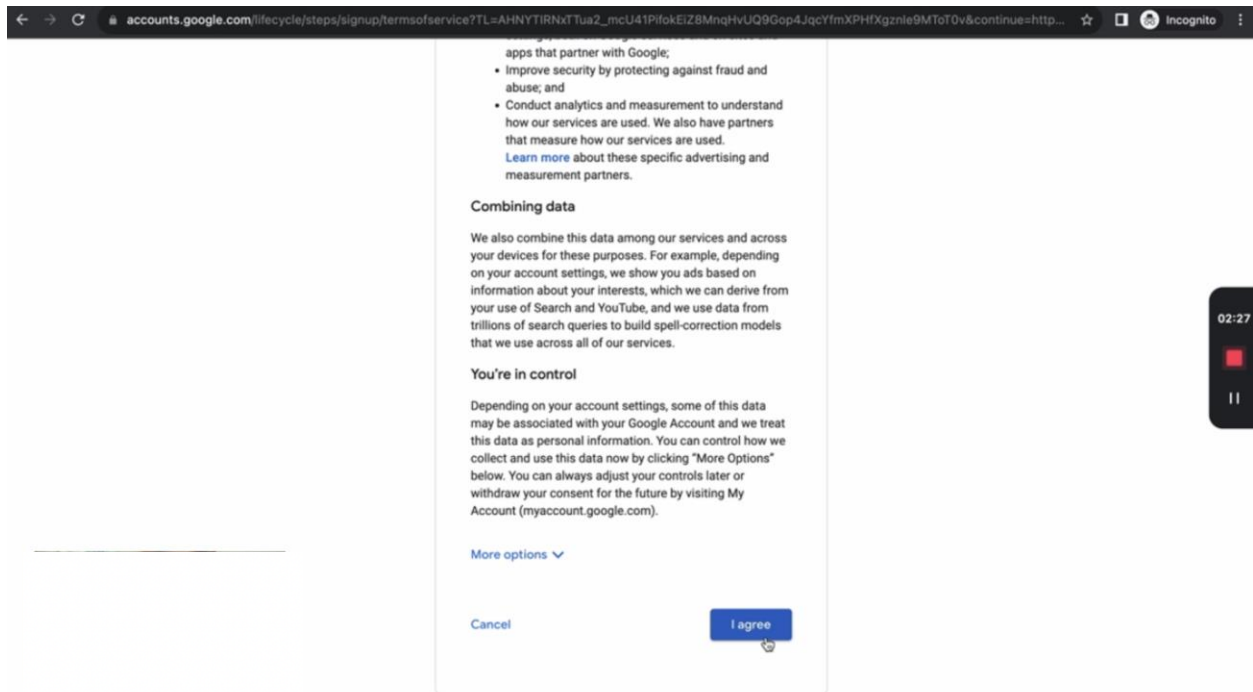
accounts.google.com/lifecycle/steps/signup/termsofservice?TL=AHNYTIRNxTTua2_mcU41PifokEiZ8MnqHvUQ9Gop4JqcYfmXPHfXgznle9MToT0v&continue=http... Incognito

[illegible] apps that partner with Google;

• Improve security by protecting against fraud and abuse; and
• Conduct analytics and measurement to understand how our services are used. We also have partners that measure how our services are used. Learn more about these specific advertising and measurement partners.

Combining data

We also combine this data among our services and across your devices for these purposes. For example, depending on your account settings, we show you ads based on information about your interests, which we can derive from your use of Search and YouTube, and we use data from trillions of search queries to build spell-correction models that we use across all of our services.

You're in control

Depending on your account settings, some of this data may be associated with your Google Account and we treat this data as personal information. You can control how we collect and use this data now by clicking "More Options" below. You can always adjust your controls later or withdraw your consent for the future by visiting My Account (myaccount.google.com).

More options

Cancel

I agree

02:27